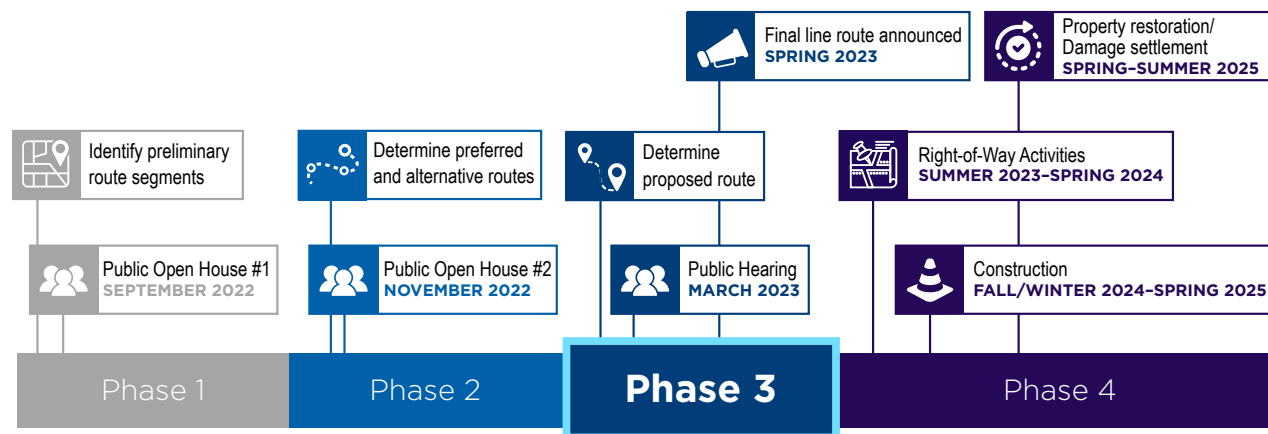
Final line route announced
SPRING 2023

Property restoration/
Damage settlement
SPRING–SUMMER 2025

Identify preliminary route segments

Determine preferred and alternative routes

Determine proposed route

Right-of-Way Activities
SUMMER 2023–SPRING 2024

Public Open House #1
SEPTEMBER 2022

Public Open House #2
NOVEMBER 2022

Public Hearing
MARCH 2023

Construction
FALL/WINTER 2024–SPRING 2025

Phase 1

Phase 2

Phase 3

Phase 4